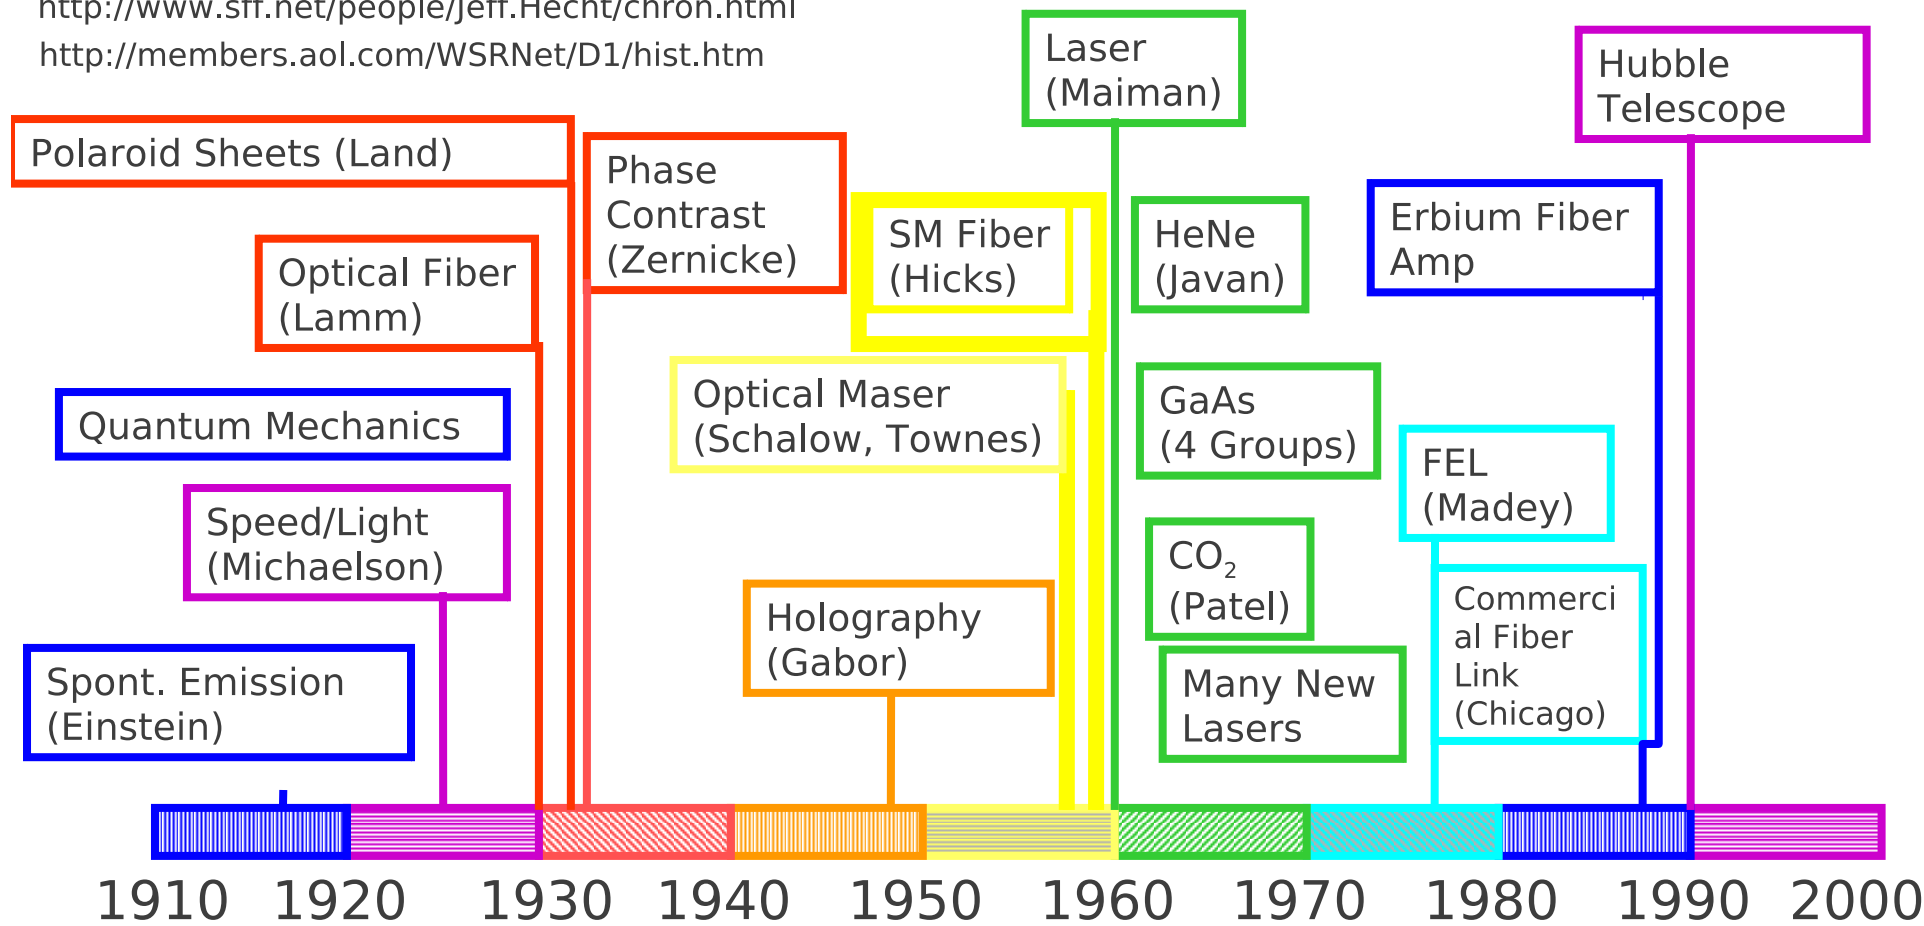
http://www.sff.net/people/Jeff.Hecht/chron.html
http://members.aol.com/WSRNet/D1/hist.htm

Laser (Maiman)

Hubble Telescope

Polaroid Sheets (Land)

Phase Contrast (Zernicke)

SM Fiber (Hicks)

HeNe (Javan)

Erbium Fiber Amp

Optical Fiber (Lamm)

Quantum Mechanics

Optical Maser (Schalow, Townes)

GaAs (4 Groups)

FEL (Madey)

Speed/Light (Michaelson)

$CO_2$ (Patel)

Commerci al Fiber Link (Chicago)

Holography (Gabor)

Many New Lasers

Spont. Emission (Einstein)

1910 1920 1930 1940 1950 1960 1970 1980 1990 2000